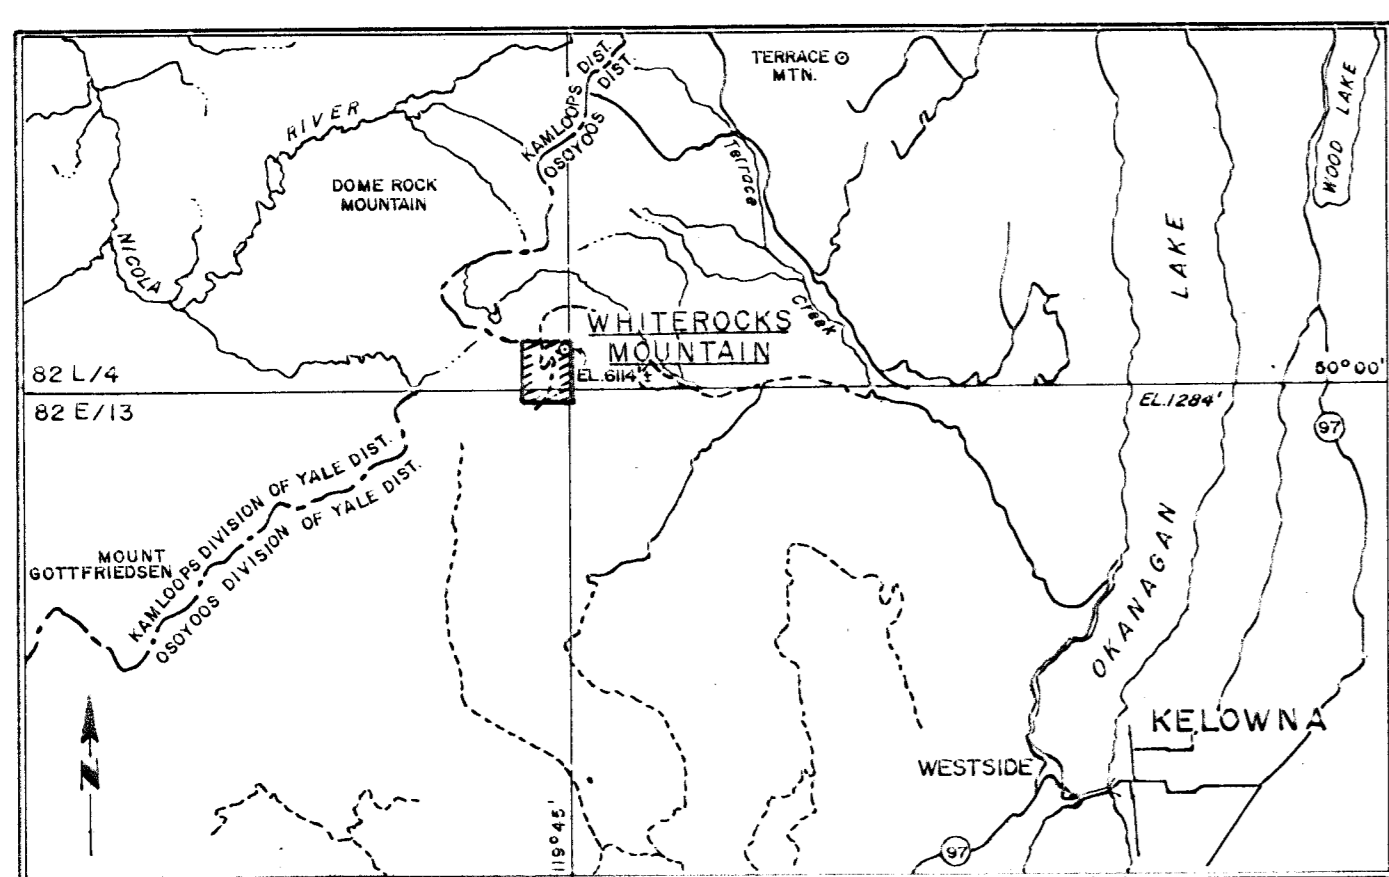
TERRACE MTN.

KAMLOOPS DIST.
OSOYOOS DIST.

RIVER

DOME ROCK MOUNTAIN

NICOLA

Terrace

Creek

WHITEROCKS MOUNTAIN

WOOD LAKE

LAKE

82 L/4

S

EL.6114'±

50°00'

82 E/13

EL.1284'

97

KAMLOOPS DIVISION OF YALE DIST.
OSOYOOS DIVISION OF YALE DIST.

MOUNT GOTTFRIEDSEN

OKANAGAN

KELOWNA

N

WESTSIDE

119°45'

97